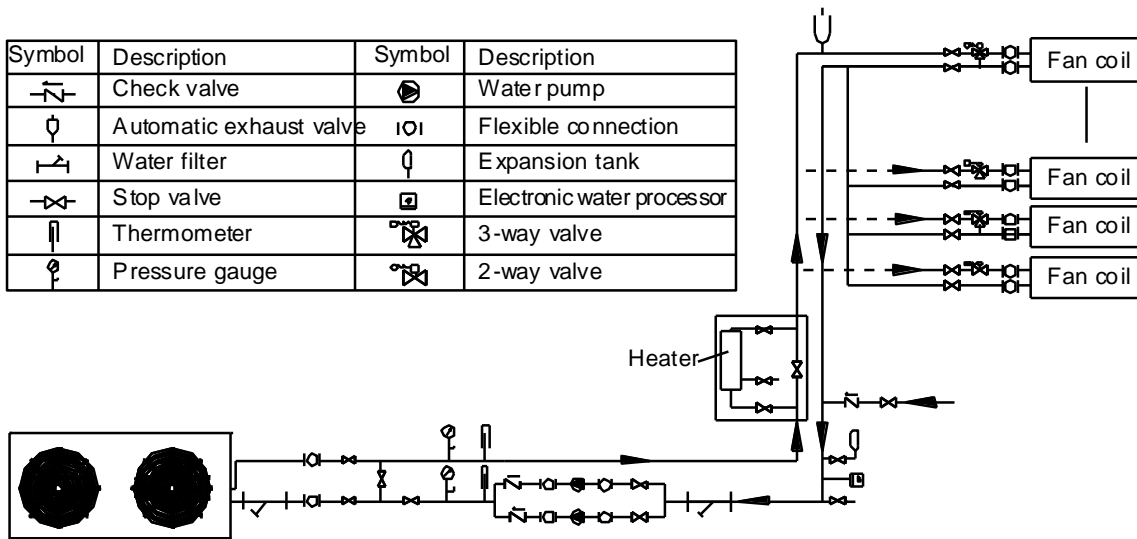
| Symbol | Description | Symbol | Description |
|---|---|---|---|
|  | Check valve |  | Water pump |
|  | Automatic exhaust valve |  | Flexible connection |
|  | Water filter |  | Expansion tank |
|  | Stop valve |  | Electronic water processor |
|  | Thermometer |  | 3-way valve |
|  | Pressure gauge |  | 2-way valve |

Fan coil

Fan coil

Fan coil

Fan coil

Heater